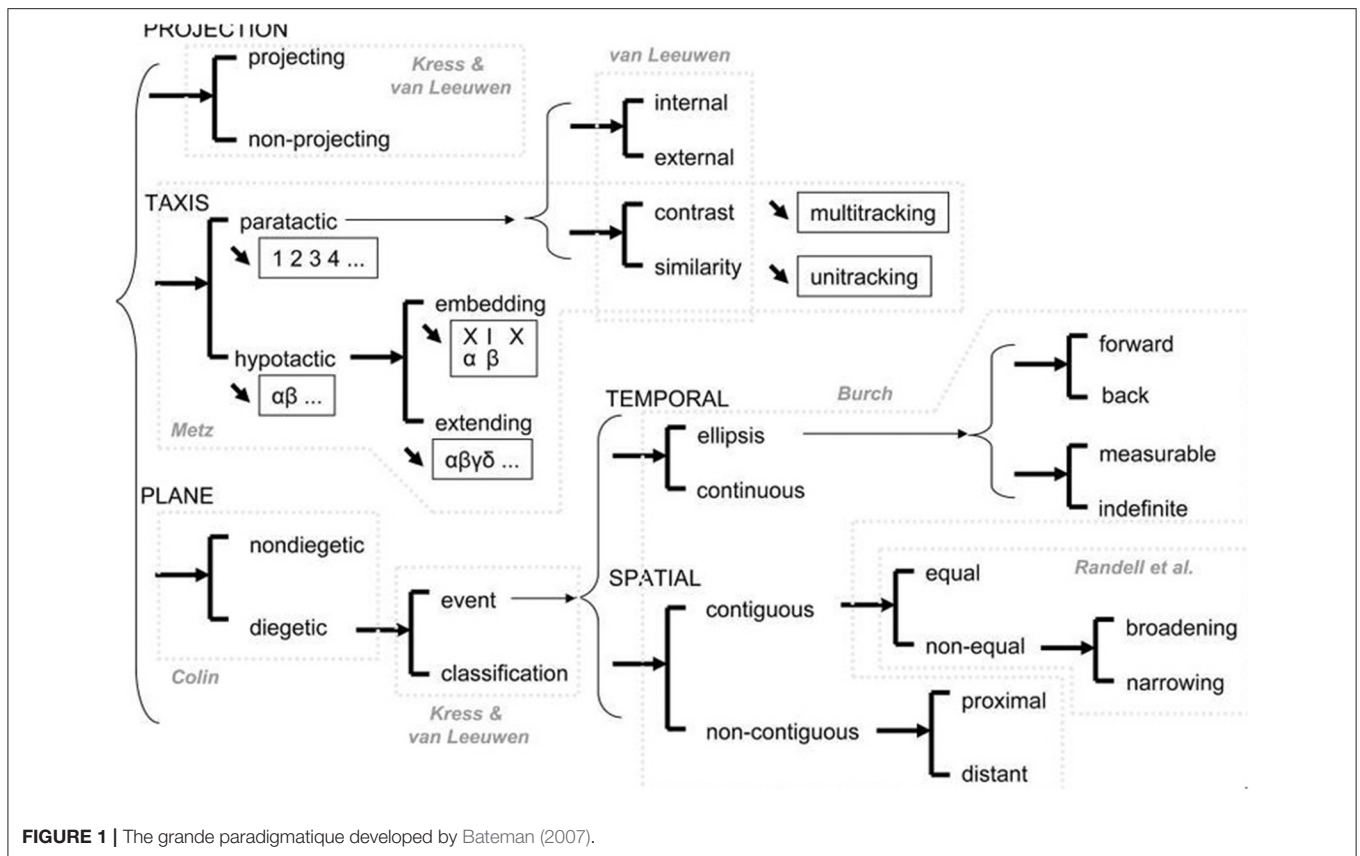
PROJECTION
projecting
non-projecting
Kress & van Leeuwen
van Leeuwen
internal
external
TAXIS
paratactic
1 2 3 4 ...
contrast
similarity
multitracking
unitracking
hypotactic
αβ ...
embedding
X I X
α β
extending
αβγδ ...
Metz
Burch
forward
back
measurable
indefinite
TEMPORAL
ellipsis
continuous
PLANE
nondiegetic
diegetic
Colin
event
classification
Kress & van Leeuwen
SPATIAL
contiguous
non-contiguous
Randell et al.
equal
non-equal
broadening
narrowing
proximal
distant

FIGURE 1 | The grande paradigmatique developed by Bateman (2007).